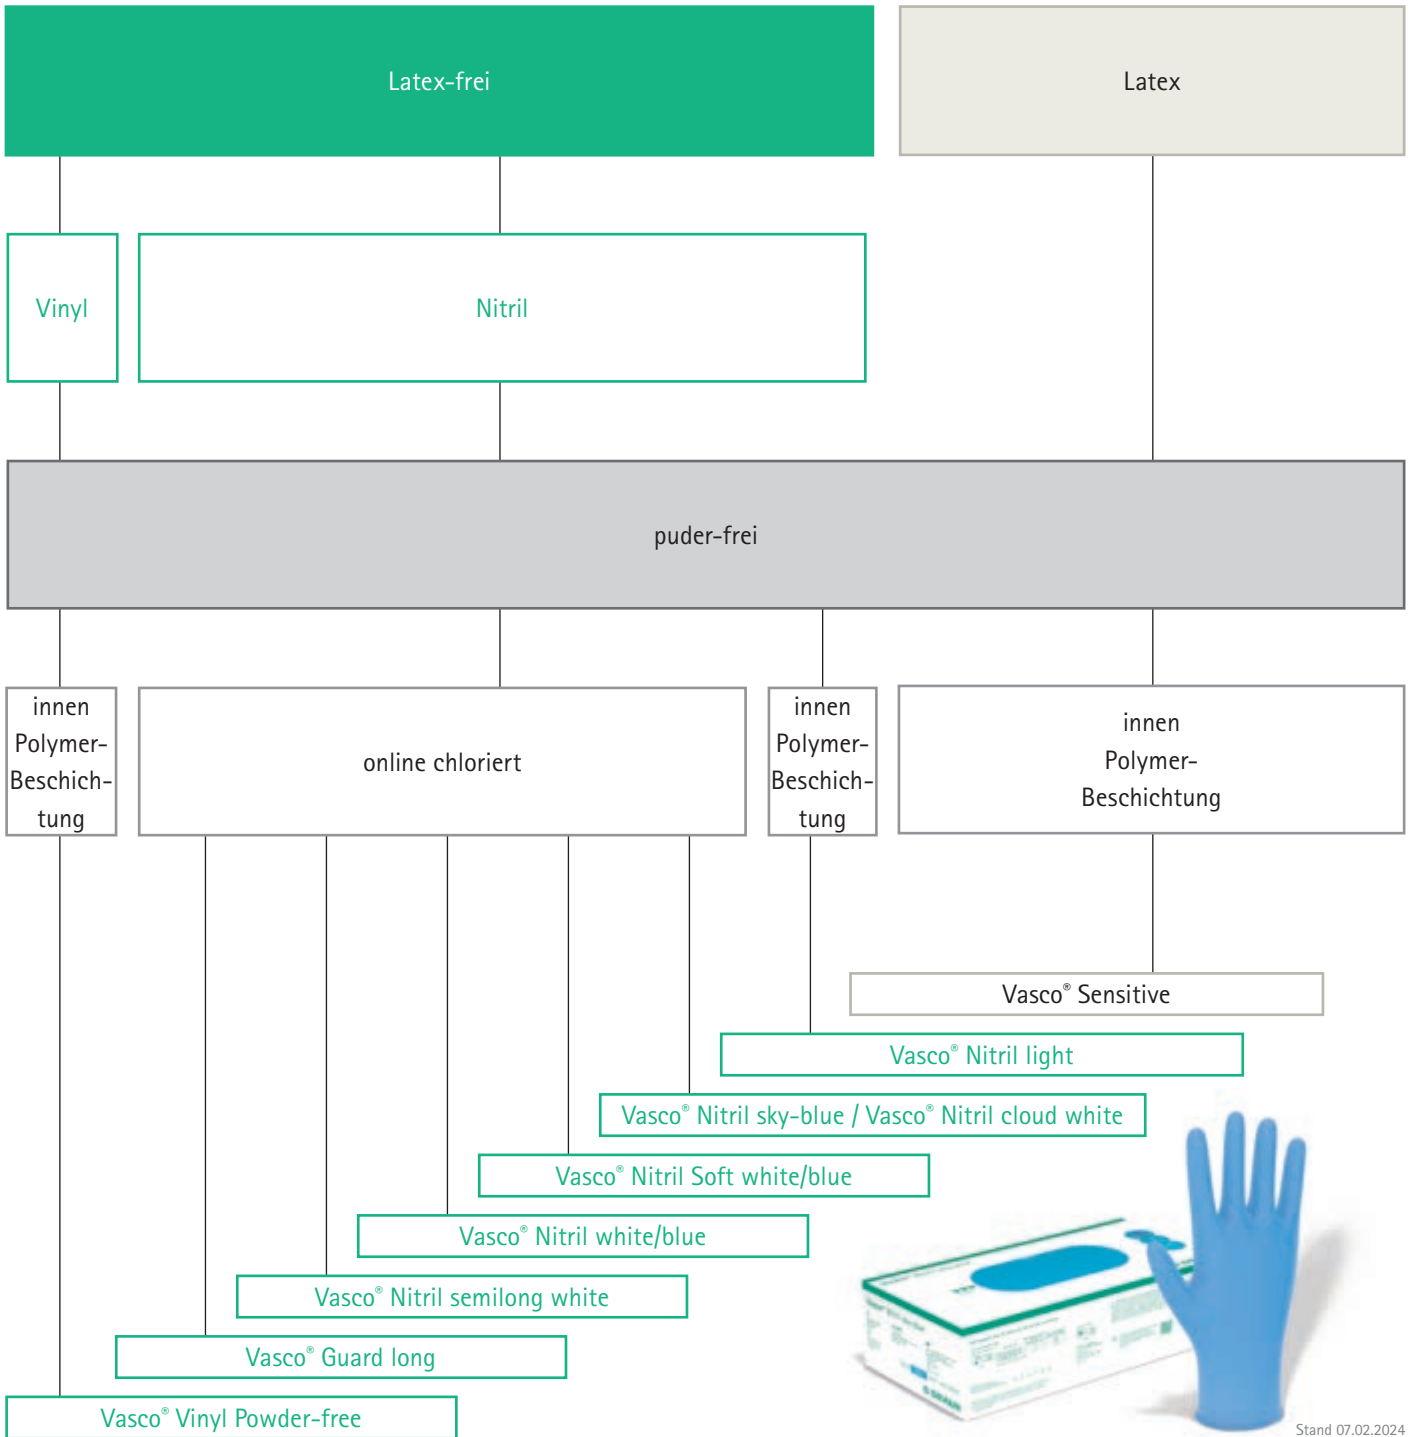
Latex-frei

Latex

Vinyl

Nitril

puder-frei

innen Polymer-Beschichtung

online chloriert

innen Polymer-Beschichtung

innen Polymer-Beschichtung

Vasco® Sensitive

Vasco® Nitril light

Vasco® Nitril sky-blue / Vasco® Nitril cloud white

Vasco® Nitril Soft white/blue

Vasco® Nitril white/blue

Vasco® Nitril semilong white

Vasco® Guard long

Vasco® Vinyl Powder-free

Stand 07.02.2024